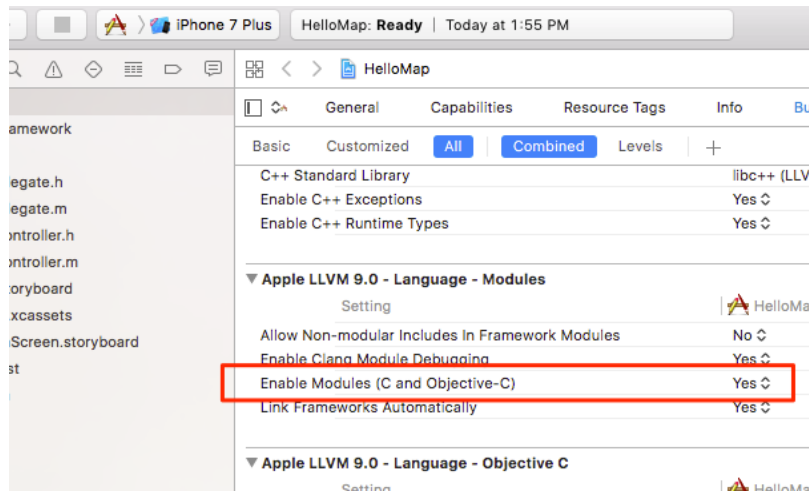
iPhone 7 Plus
HelloMap: Ready | Today at 1:55 PM

amework
egate.h
egate.m
ontroller.h
ontroller.m
oryboard
xcassets
Screen.storyboard
st

HelloMap
General Capabilities Resource Tags Info Bu
Basic Customized All Combined Levels +

| | |
|---|---|
| C++ Standard Library | libc++ (LLV |
| Enable C++ Exceptions | Yes ◇ |
| Enable C++ Runtime Types | Yes ◇ |

▼Apple LLVM 9.0 - Language - Modules

| Setting | HelloMa |
|---|---|
| Allow Non-modular Includes In Framework Modules | No ◇ |
| Enable Clang Module Debugging | Yes ◇ |
| Enable Modules (C and Objective-C) | Yes ◇ |
| Link Frameworks Automatically | Yes ◇ |

▼Apple LLVM 9.0 - Language - Objective C

Setting HelloMa